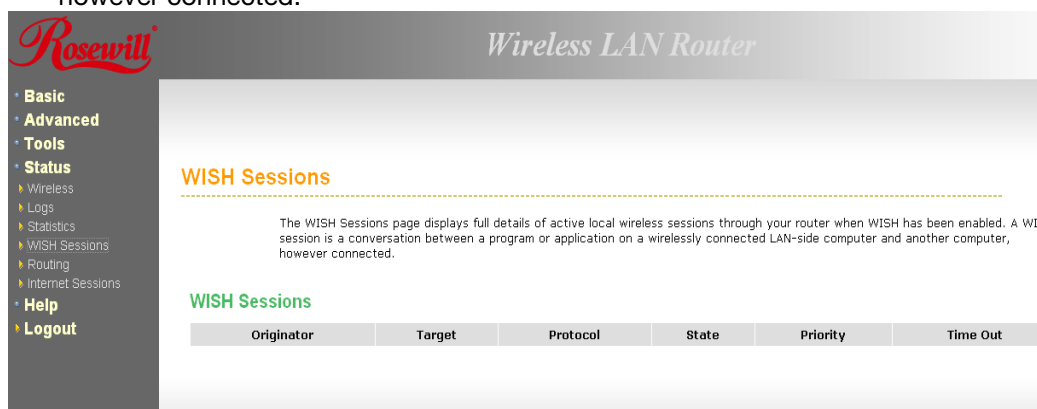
however connected.

Rosewill

Wireless LAN Router

Basic
Advanced
Tools
Status
Wireless
Logs
Statistics
WISH Sessions
Routing
Internet Sessions
Help
Logout

WISH Sessions

The WISH Sessions page displays full details of active local wireless sessions through your router when WISH has been enabled. A WI session is a conversation between a program or application on a wirelessly connected LAN-side computer and another computer, however connected.

WISH Sessions

| Originator | Target | Protocol | State | Priority | Time Out |
|---|---|---|---|---|---|